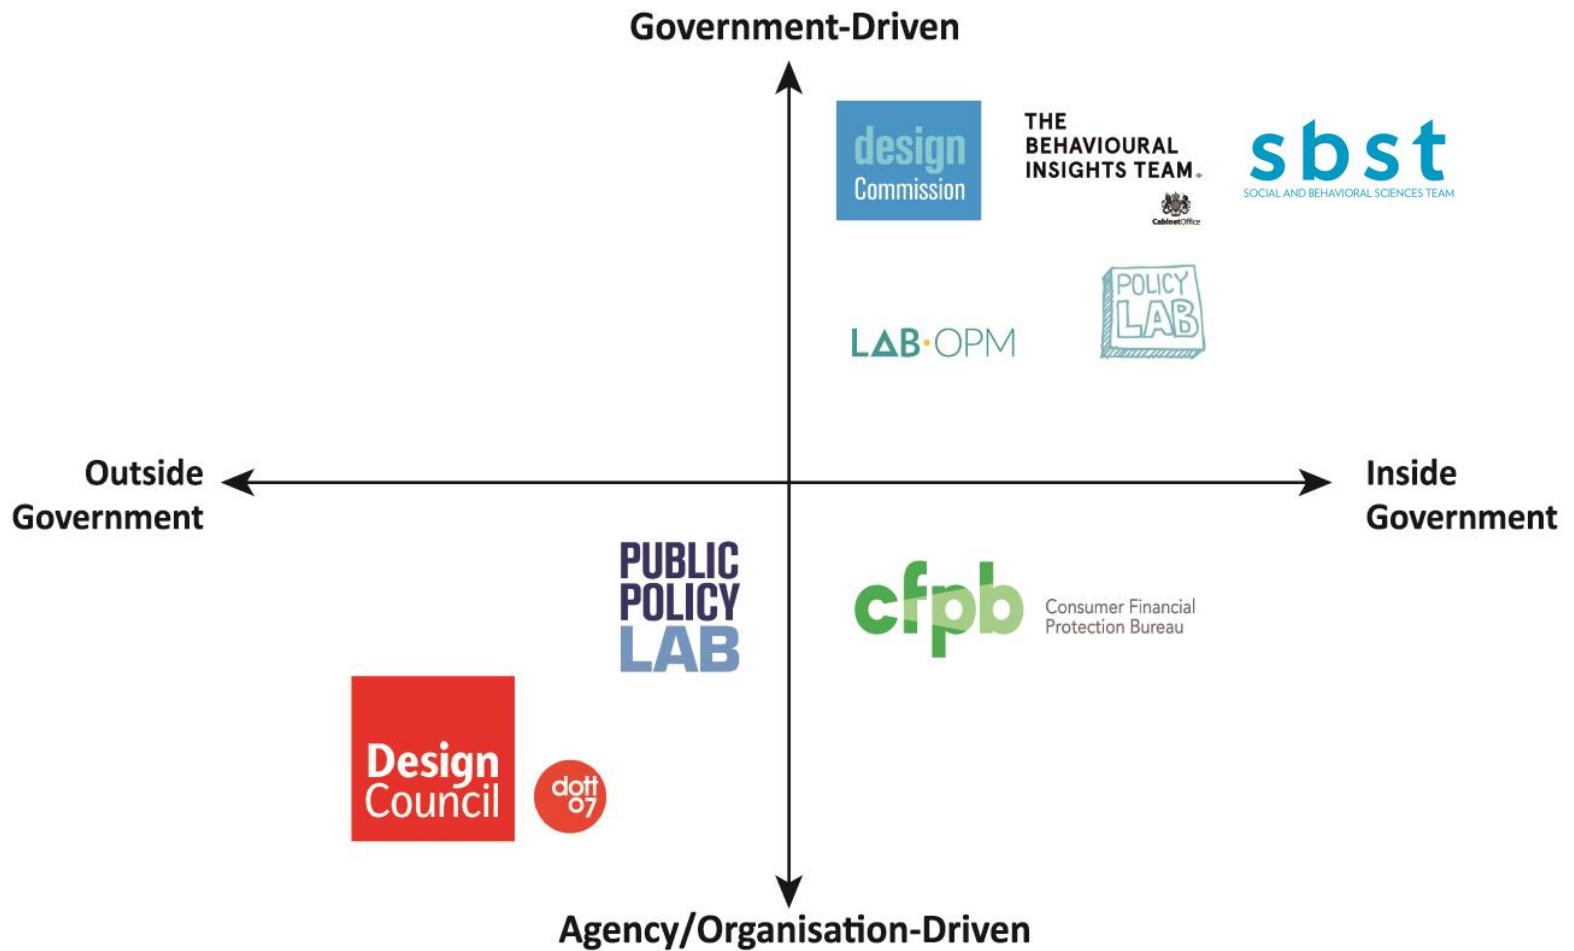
Government-Driven

design Commission

THE BEHAVIOURAL INSIGHTS TEAM.

CabinetOffice

sbst
SOCIAL AND BEHAVIORAL SCIENCES TEAM

LAB·OPM

POLICY LAB

Outside Government

Inside Government

PUBLIC POLICY LAB

cfpb Consumer Financial Protection Bureau

Design Council

dott 07

Agency/Organisation-Driven